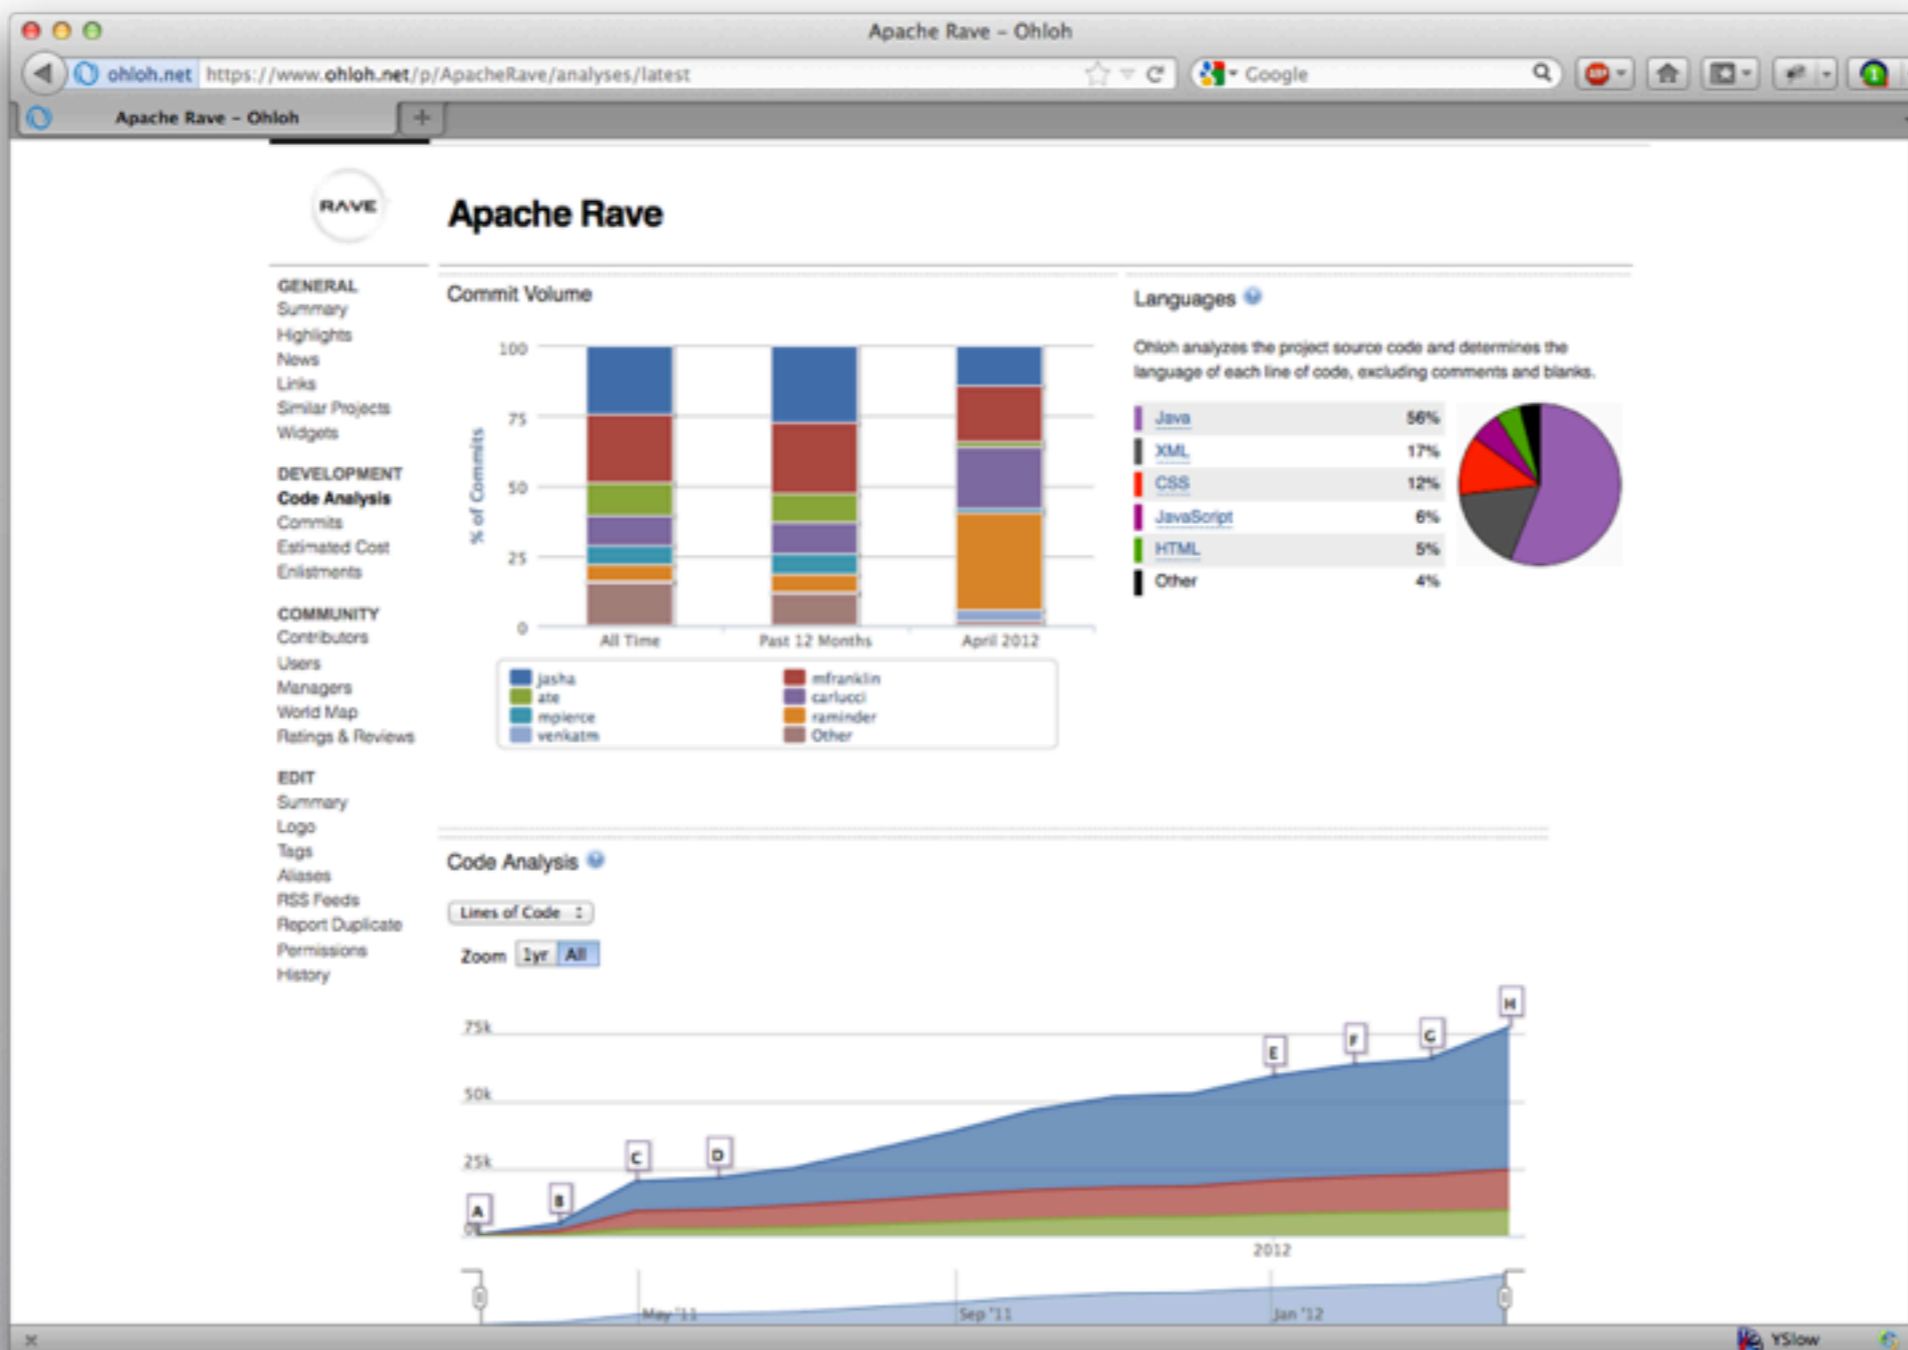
Apache Rave – Ohloh

ohloh.net https://www.ohloh.net/p/ApacheRave/analyses/latest

Google

Apache Rave – Ohloh

RAVE

Apache Rave

GENERAL
Summary
Highlights
News
Links
Similar Projects
Widgets

DEVELOPMENT
Code Analysis
Commits
Estimated Cost
Enlistments

COMMUNITY
Contributors
Users
Managers
World Map
Ratings & Reviews

EDIT
Summary
Logo
Tags
Aliases
RSS Feeds
Report Duplicate
Permissions
History

Commit Volume

100
75
50
25
0
% of Commits
All Time
Past 12 Months
April 2012

jasha
ate
mpierce
venkatm
mfranklin
carlucci
raminder
Other

Languages

Ohloh analyzes the project source code and determines the language of each line of code, excluding comments and blanks.

| Java | 56% |
|---|---|
| XML | 17% |
| CSS | 12% |
| JavaScript | 6% |
| HTML | 5% |
| Other | 4% |

Code Analysis

Lines of Code

Zoom 1yr All

75k
50k
25k
0
A B C D E F G H
2012
May '11
Sep '11
Jan '12

YSlow